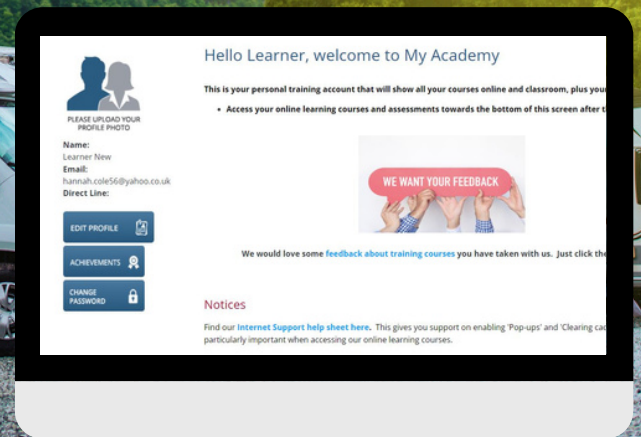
PLEASE UPLOAD YOUR PROFILE PHOTO

Name:
Learner New
Email:
hannah.cole56@yahoo.co.uk
Direct Line:

EDIT PROFILE

ACHIEVEMENTS

CHANGE PASSWORD

Hello Learner, welcome to My Academy

This is your personal training account that will show all your courses online and classroom, plus your

• Access your online learning courses and assessments towards the bottom of this screen after t

WE WANT YOUR FEEDBACK

We would love some feedback about training courses you have taken with us. Just click the

Notices

Find our Internet Support help sheet here. This gives you support on enabling 'Pop-ups' and 'Clearing ca particularly important when accessing our online learning courses.